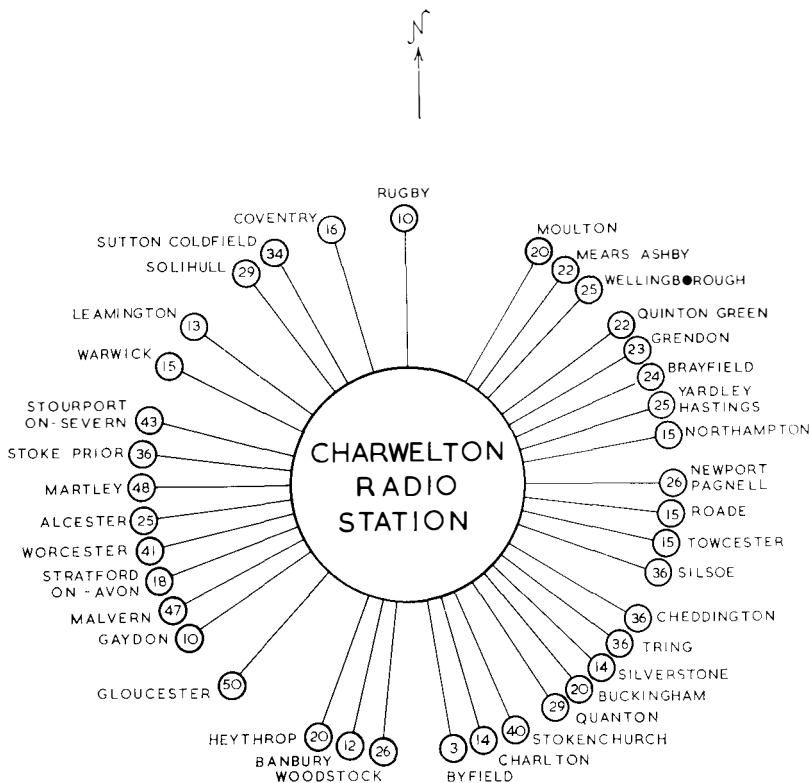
N

RUGBY 10
COVENTRY 16
SUTTON COLDFIELD 34
SOLIHULL 29
LEAMINGTON 13
WARWICK 15
STOURPORT ON-SEVERN 43
STOKE PRIOR 36
MARTLEY 48
ALCESTER 25
WORCESTER 41
STRATFORD ON-AVON 18
MALVERN 47
GAYDON 10
GLOUCESTER 50
HEYTHROP 20
BANBURY 12
WOODSTOCK 26
BYFIELD 3
CHARLTON 14
STOKENCHURCH 40
QUANTON 29
BUCKINGHAM 20
SILVERSTONE 14
TRING 36
CHEDDINGTON 36
SILSOE 36
TOWCESTER 15
ROADE 15
NEWPORT PAGNELL 26
NORTHAMPTON 15
YARDLEY HASTINGS 25
BRAYFIELD 24
GRENDON 23
QUINTON GREEN 22
WELLINGBOROUGH 25
MEARS ASHBY 22
MOULTON 20

CHARWELTON RADIO STATION